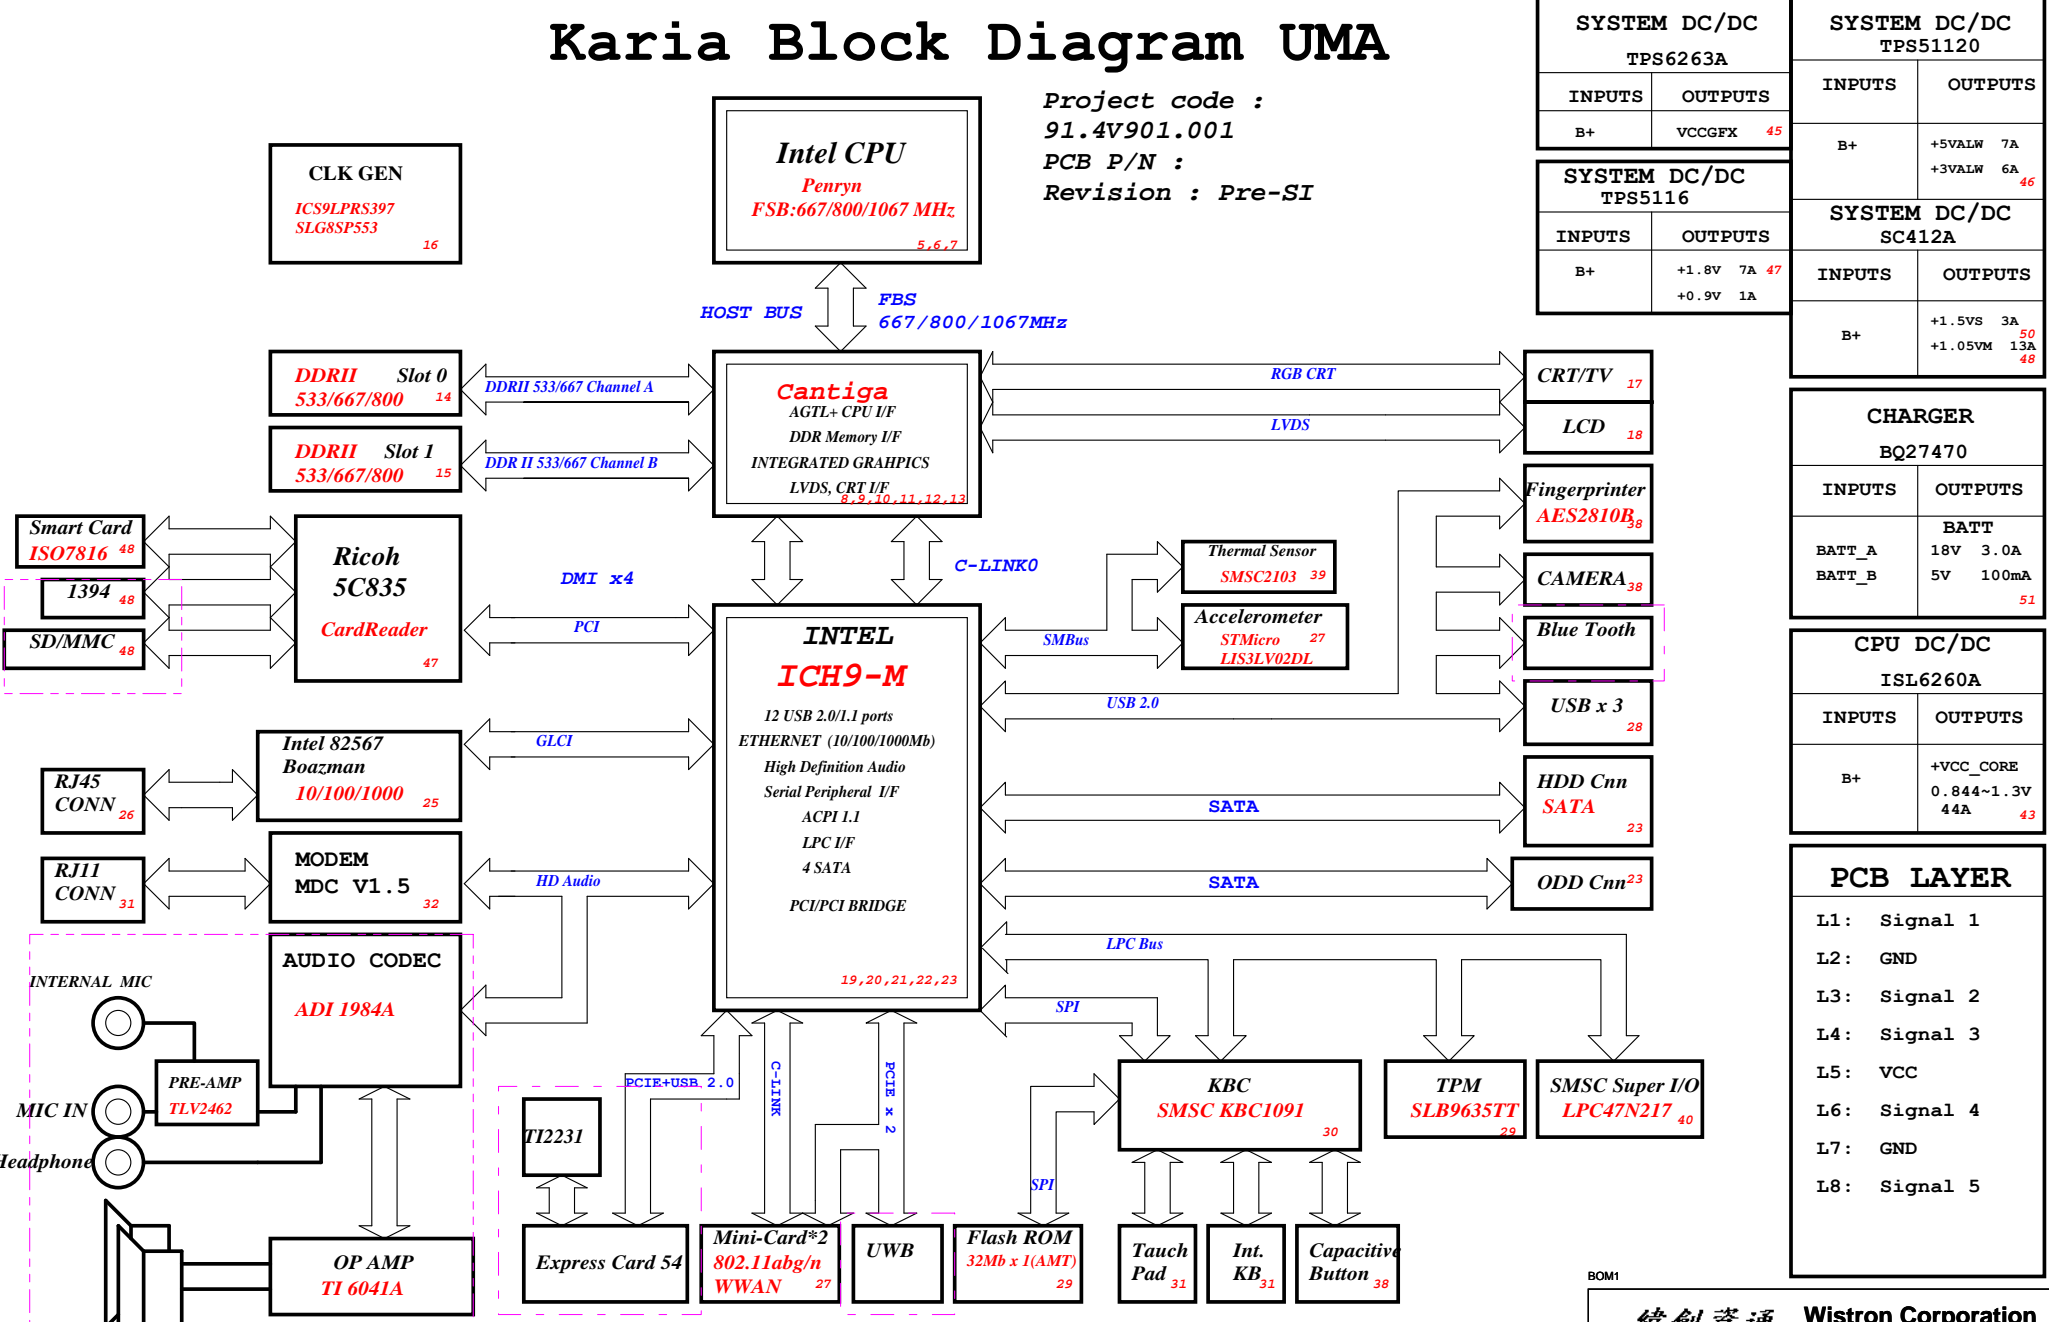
Karia Block Diagram UMA

Project code :
91.4V901.001
PCB P/N :
Revision : Pre-SI

SYSTEM DC/DC
TPS6263A
| INPUTS | OUTPUTS |
|---|---|
| B+ | VCCGFX 45 |

SYSTEM DC/DC
TPS51120
| INPUTS | OUTPUTS |
|---|---|
| B+ | +5VALW 7A +3VALW 6A 46 |

SYSTEM DC/DC
TPS5116
| INPUTS | OUTPUTS |
|---|---|
| B+ | +1.8V 7A 47 +0.9V 1A |

SYSTEM DC/DC
SC412A
| INPUTS | OUTPUTS |
|---|---|
| B+ | +1.5VS 3A 50 +1.05VM 13A 48 |

CHARGER
BQ27470
| INPUTS | OUTPUTS |
|---|---|
| BATT_A BATT_B | BATT 18V 3.0A 5V 100mA 51 |

CPU DC/DC
ISL6260A
| INPUTS | OUTPUTS |
|---|---|
| B+ | +VCC_CORE 0.844~1.3V 44A 43 |

PCB LAYER
L1: Signal 1
L2: GND
L3: Signal 2
L4: Signal 3
L5: VCC
L6: Signal 4
L7: GND
L8: Signal 5

CLK GEN
ICS9LPRS397
SLG8SP553
16

Intel CPU
Penryn
FSB:667/800/1067 MHz
5,6,7

HOST BUS
FBS
667/800/1067MHz

DDRII Slot 0
533/667/800 14
DDRII 533/667 Channel A
DDRII Slot 1
533/667/800 15
DDR II 533/667 Channel B

Cantiga
AGTL+ CPU I/F
DDR Memory I/F
INTEGRATED GRAHPICS
LVDS, CRT I/F
8,9,10,11,12,13

RGB CRT
LVDS
CRT/TV 17
LCD 18
Fingerprinter
AES2810B 38
CAMERA 38
Blue Tooth
USB x 3
28
HDD Cnn
SATA
23
ODD Cnn 23

Smart Card
ISO7816 48
1394 48
SD/MMC 48

Ricoh
5C835
CardReader
47

DMI x4
C-LINK0
PCI
SMBus
Thermal Sensor
SMSC2103 39
Accelerometer
STMicro 27
LIS3LV02DL
USB 2.0
SATA
SATA
LPC Bus
SPI

INTEL
ICH9-M
12 USB 2.0/1.1 ports
ETHERNET (10/100/1000Mb)
High Definition Audio
Serial Peripheral I/F
ACPI 1.1
LPC I/F
4 SATA
PCI/PCI BRIDGE
19,20,21,22,23

Intel 82567
Boazman
10/100/1000 25
GLCI
RJ45
CONN 26
RJ11
CONN 31
MODEM
MDC V1.5
32
HD Audio

AUDIO CODEC
ADI 1984A
INTERNAL MIC
PRE-AMP
TLV2462
MIC IN
Headphone
OP AMP
TI 6041A

PCIE+USB 2.0
C-LINK
PCIE x 2
TI2231
Express Card 54
Mini-Card*2
802.11abg/n
WWAN 27
UWB
Flash ROM
32Mb x 1(AMT)
29
SPI

KBC
SMSC KBC1091
30
TPM
SLB9635TT
29
SMSC Super I/O
LPC47N217 40
Tauch
Pad 31
Int.
KB 31
Capacitive
Button 38

BOM1
緯創資通 Wistron Corporation